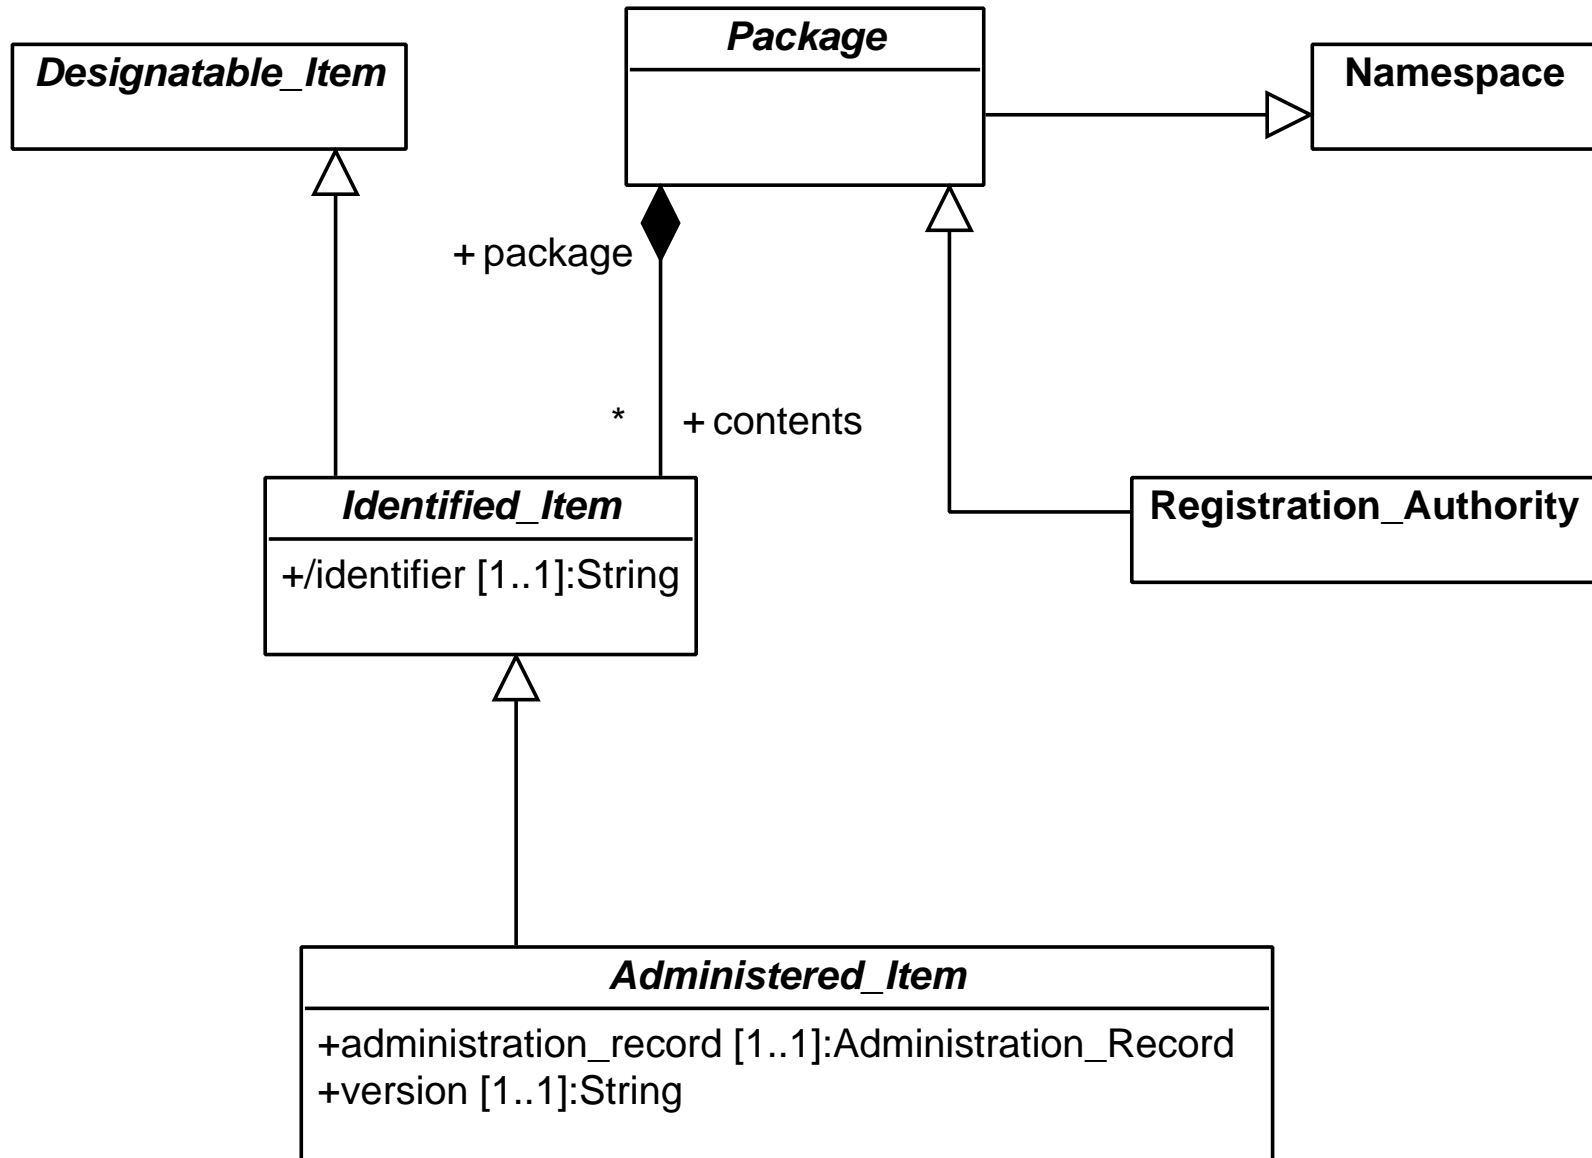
Designatable_Item

Package

Namespace

+ package

\*

+ contents

Identified_Item

+/identifier [1..1]:String

Registration_Authority

Administered_Item

+administration_record [1..1]:Administration_Record
+version [1..1]:String